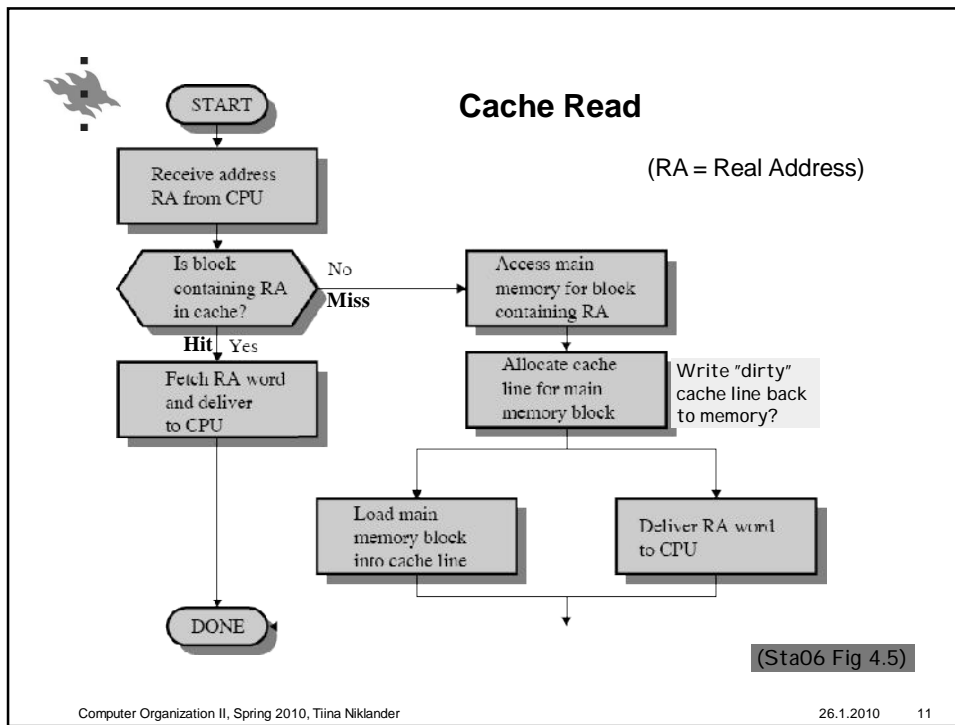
Cache Read

(RA = Real Address)

START

Receive address RA from CPU

Is block containing RA in cache?

No

Miss

Access main memory for block containing RA

Hit Yes

Fetch RA word and deliver to CPU

Allocate cache line for main memory block

Write "dirty" cache line back to memory?

Load main memory block into cache line

Deliver RA word to CPU

DONE

(Sta06 Fig 4.5)

Computer Organization II, Spring 2010, Tiina Niklander

26.1.2010

11